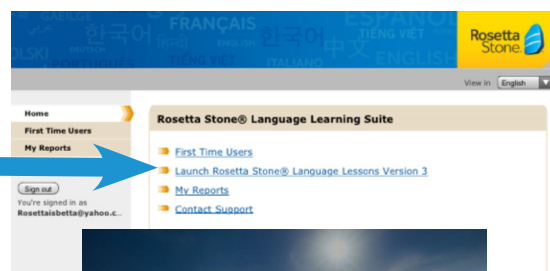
GAEILGE 한국어 FRANÇAIS ESPAÑOL
OLSKI DEUTSCH हिन्दी ENGLISH 한국어 中文 TIẾNG VIỆT
PORTUGUÊS TIẾNG VIỆT ITALIANO ENGLISH

Rosetta Stone.

View in English

Home
First Time Users
My Reports

Sign out
You're signed in as
Rosettaisbetta@yahoo.c...

Rosetta Stone® Language Learning Suite

First Time Users
Launch Rosetta Stone® Language Lessons Version 3
My Reports
Contact Support